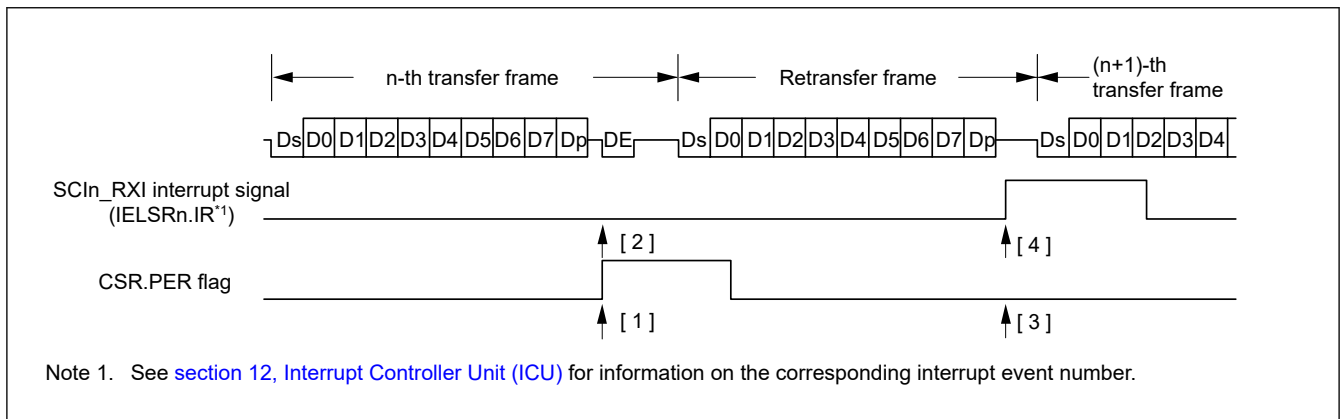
n-th transfer frame

Retransfer frame

(n+1)-th transfer frame

Ds D0 D1 D2 D3 D4 D5 D6 D7 Dp DE Ds D0 D1 D2 D3 D4 D5 D6 D7 Dp Ds D0 D1 D2 D3 D4

SCIn_RXI interrupt signal (IELSRn.IR$^{*1}$)

[ 2 ]

[ 4 ]

CSR.PER flag

[ 1 ]

[ 3 ]

Note 1. See section 12, Interrupt Controller Unit (ICU) for information on the corresponding interrupt event number.